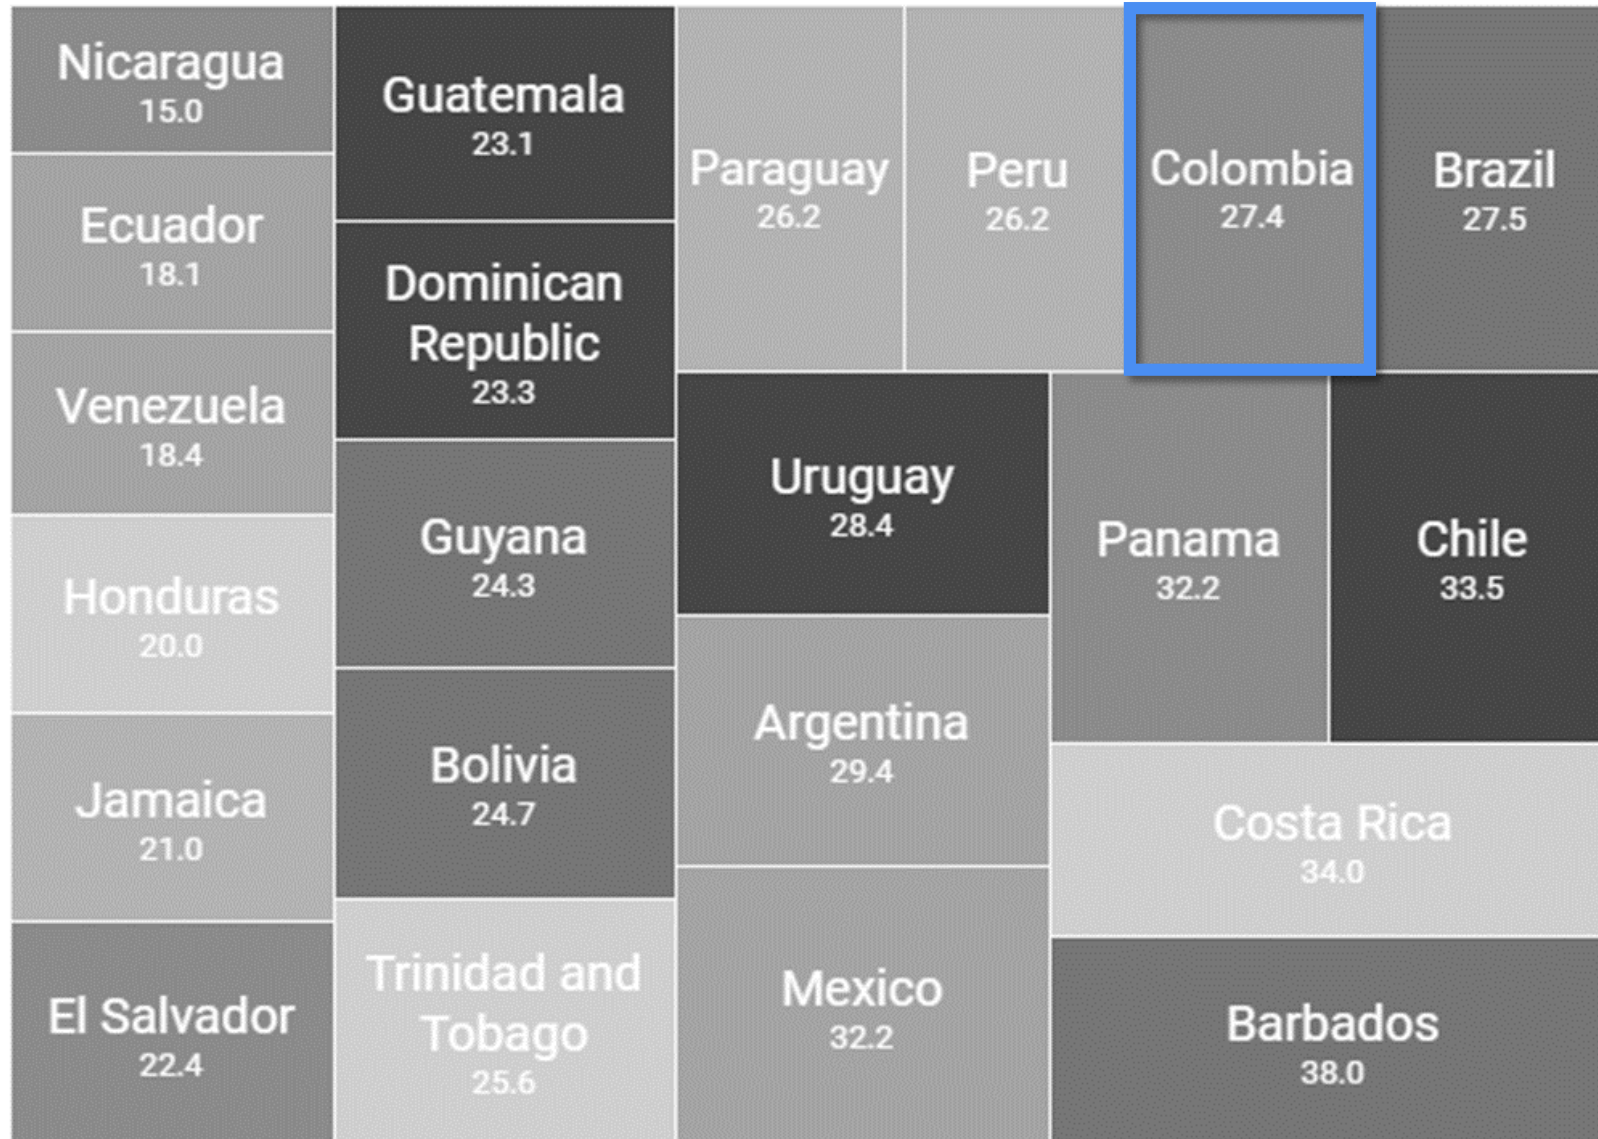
Nicaragua
15.0

Ecuador
18.1

Venezuela
18.4

Honduras
20.0

Jamaica
21.0

El Salvador
22.4

Guatemala
23.1

Dominican Republic
23.3

Guyana
24.3

Bolivia
24.7

Trinidad and Tobago
25.6

Paraguay
26.2

Peru
26.2

Colombia
27.4

Brazil
27.5

Uruguay
28.4

Argentina
29.4

Mexico
32.2

Panama
32.2

Chile
33.5

Costa Rica
34.0

Barbados
38.0